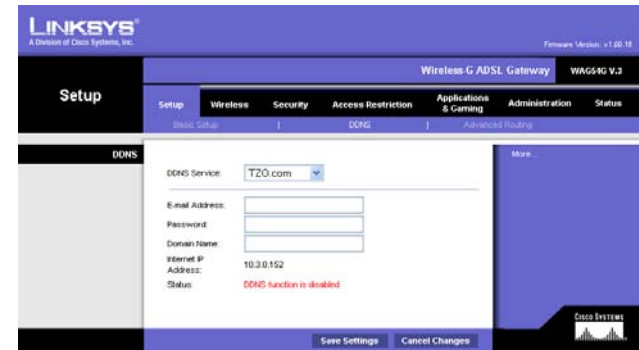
LINKSYS®
A Division of Cisco Systems, Inc.

Firmware Version: v1.00.10

Wireless-G ADSL Gateway WAG54G V.3

Setup

Setup | Wireless | Security | Access Restriction | Applications & Gaming | Administration | Status

Basic Setup | DDNS | Advanced Routing

DDNS

DDNS Service: TZO.com

E-mail Address:

Password:

Domain Name:

Internet IP Address: 10.3.0.152

Status: DDNS function is disabled

More...

Save Settings | Cancel Changes

CISCO SYSTEMS